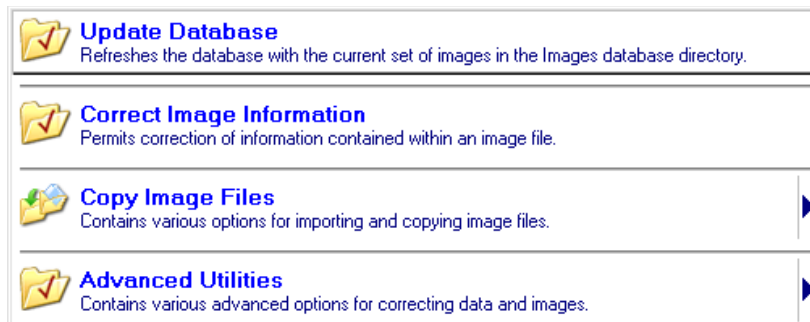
Update Database
Refreshes the database with the current set of images in the Images database directory.

Correct Image Information
Permits correction of information contained within an image file.

Copy Image Files
Contains various options for importing and copying image files.

Advanced Utilities
Contains various advanced options for correcting data and images.